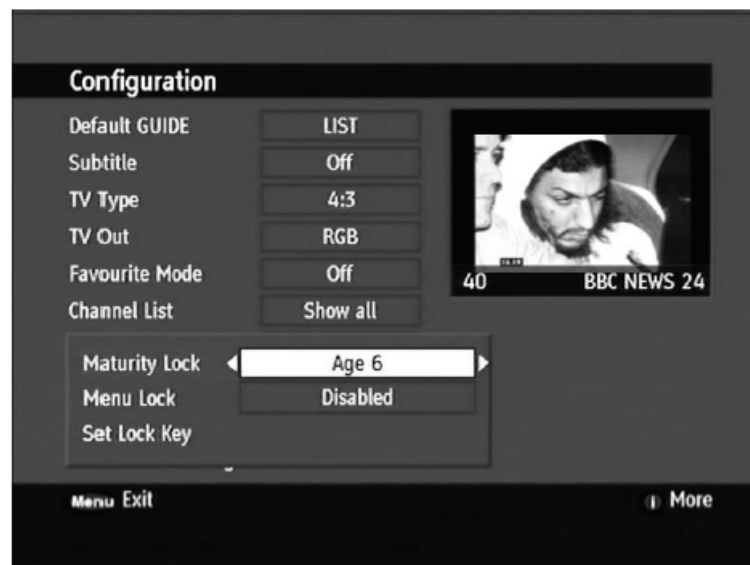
Configuration

| | |
|---|---|
| Default GUIDE | LIST |
| Subtitle | Off |
| TV Type | 4:3 |
| TV Out | RGB |
| Favourite Mode | Off |
| Channel List | Show all |

40 BBC NEWS 24

| | |
|---|---|
| Maturity Lock | Age 6 |
| Menu Lock | Disabled |
| Set Lock Key | |

Menu Exit

i More